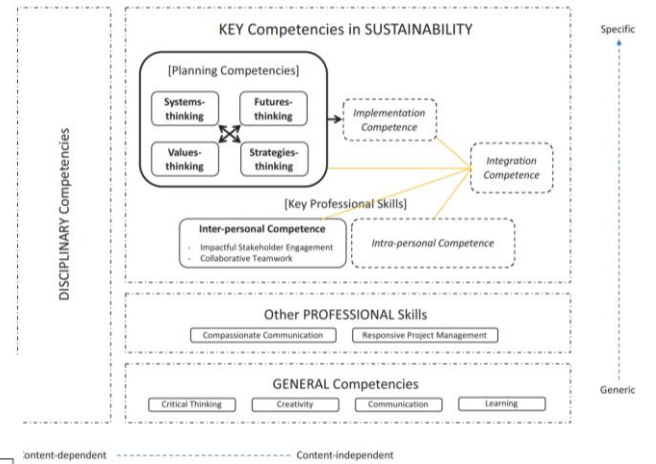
DISCIPLINARY Competencies

KEY Competencies in SUSTAINABILITY

[Planning Competencies]

Systems-thinking

Futures-thinking

Values-thinking

Strategies-thinking

Implementation Competence

Integration Competence

[Key Professional Skills]

Inter-personal Competence

- Impactful Stakeholder Engagement
- Collaborative Teamwork

Intra-personal Competence

Other PROFESSIONAL Skills

Compassionate Communication

Responsive Project Management

GENERAL Competencies

Critical Thinking

Creativity

Communication

Learning

Specific

Generic

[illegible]ontent-dependent

Content-independent